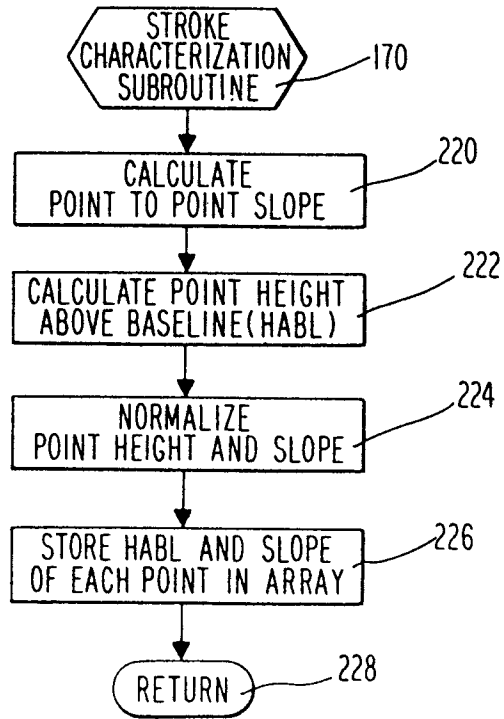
STROKE CHARACTERIZATION SUBROUTINE

170

CALCULATE POINT TO POINT SLOPE

220

CALCULATE POINT HEIGHT ABOVE BASELINE(HABL)

222

NORMALIZE POINT HEIGHT AND SLOPE

224

STORE HABL AND SLOPE OF EACH POINT IN ARRAY

226

RETURN

228